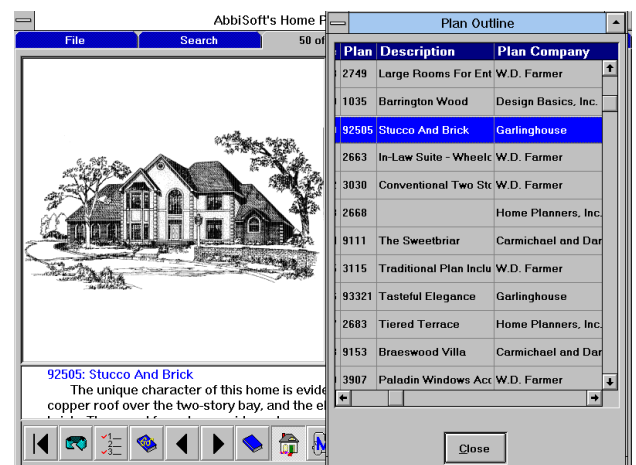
AbbiSoft's Home P

File

Search

50 of

92505: Stucco And Brick

The unique character of this home is evide copper roof over the two-story bay, and the el

Plan Outline

| Plan | Description | Plan Company |
|---|---|---|
| 2749 | Large Rooms For Ent | W.D. Farmer |
| 1035 | Barrington Wood | Design Basics, Inc. |
| 92505 | Stucco And Brick | Garlinghouse |
| 2663 | In-Law Suite - Wheelc | W.D. Farmer |
| 3030 | Conventional Two Stc | W.D. Farmer |
| 2668 | | Home Planners, Inc. |
| 9111 | The Sweetbriar | Carmichael and Dar |
| 3115 | Traditional Plan Inclu | W.D. Farmer |
| 93321 | Tasteful Elegance | Garlinghouse |
| 2683 | Tiered Terrace | Home Planners, Inc. |
| 9153 | Braeswood Villa | Carmichael and Dar |
| 3907 | Paladin Windows Acc | W.D. Farmer |

Close